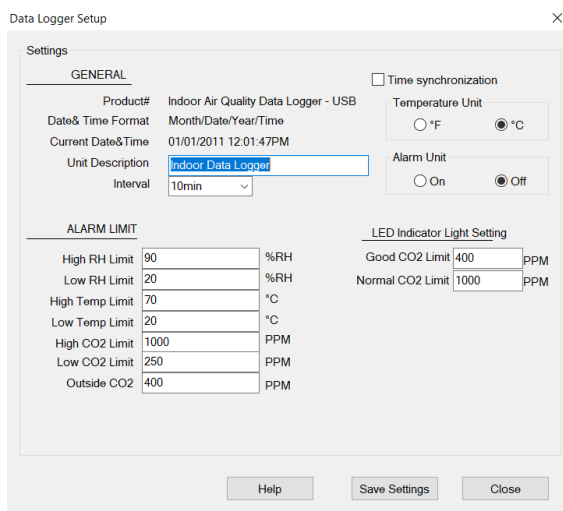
Data Logger Setup

Settings

GENERAL

Product# Indoor Air Quality Data Logger - USB
Date& Time Format Month/Date/Year/Time
Current Date&Time 01/01/2011 12:01:47PM
Unit Description Indoor Data Logger
Interval 10min

Time synchronization

Temperature Unit
°F
°C

Alarm Unit
On
Off

ALARM LIMIT

| | | |
|---|---|---|
| High RH Limit | 90 | %RH |
| Low RH Limit | 20 | %RH |
| High Temp Limit | 70 | °C |
| Low Temp Limit | 20 | °C |
| High CO2 Limit | 1000 | PPM |
| Low CO2 Limit | 250 | PPM |
| Outside CO2 | 400 | PPM |

LED Indicator Light Setting

| | | |
|---|---|---|
| Good CO2 Limit | 400 | PPM |
| Normal CO2 Limit | 1000 | PPM |

Help
Save Settings
Close